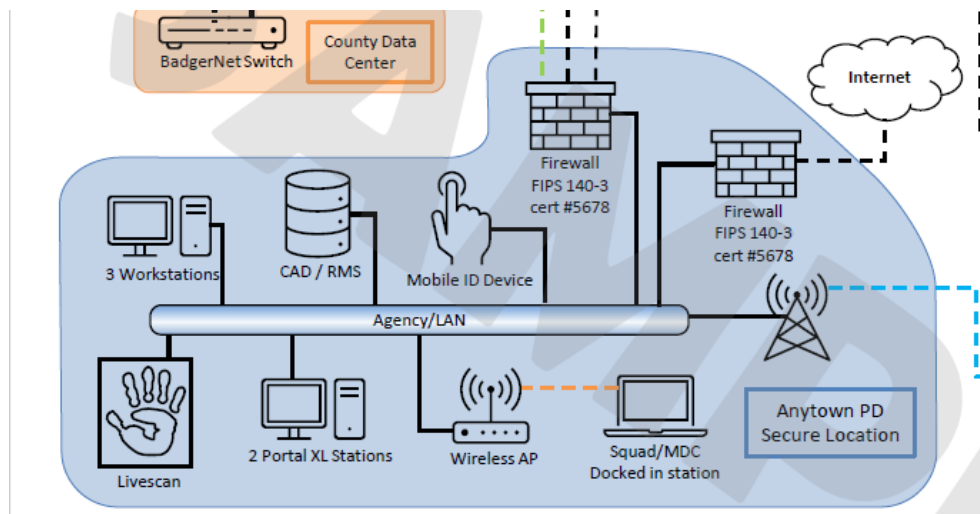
BadgerNet Switch

County Data Center

Internet

Firewall
FIPS 140-3
cert #5678

Firewall
FIPS 140-3
cert #5678

3 Workstations

CAD / RMS

Mobile ID Device

Agency/LAN

Livescan

2 Portal XL Stations

Wireless AP

Squad/MDC
Docked in station

Anytown PD
Secure Location